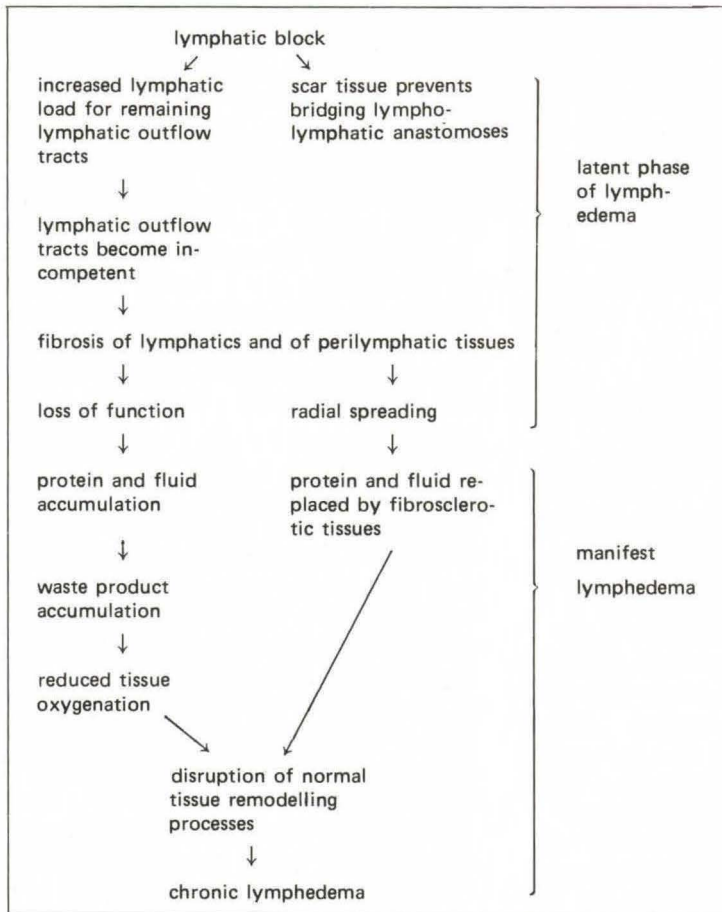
lymphatic block

increased lymphatic load for remaining lymphatic outflow tracts

scar tissue prevents bridging lympholymphatic anastomoses

lymphatic outflow tracts become incompetent

fibrosis of lymphatics and of perilymphatic tissues

loss of function

radial spreading

latent phase of lymphedema

protein and fluid accumulation

protein and fluid replaced by fibrosclerotic tissues

waste product accumulation

reduced tissue oxygenation

disruption of normal tissue remodelling processes

chronic lymphedema

manifest lymphedema